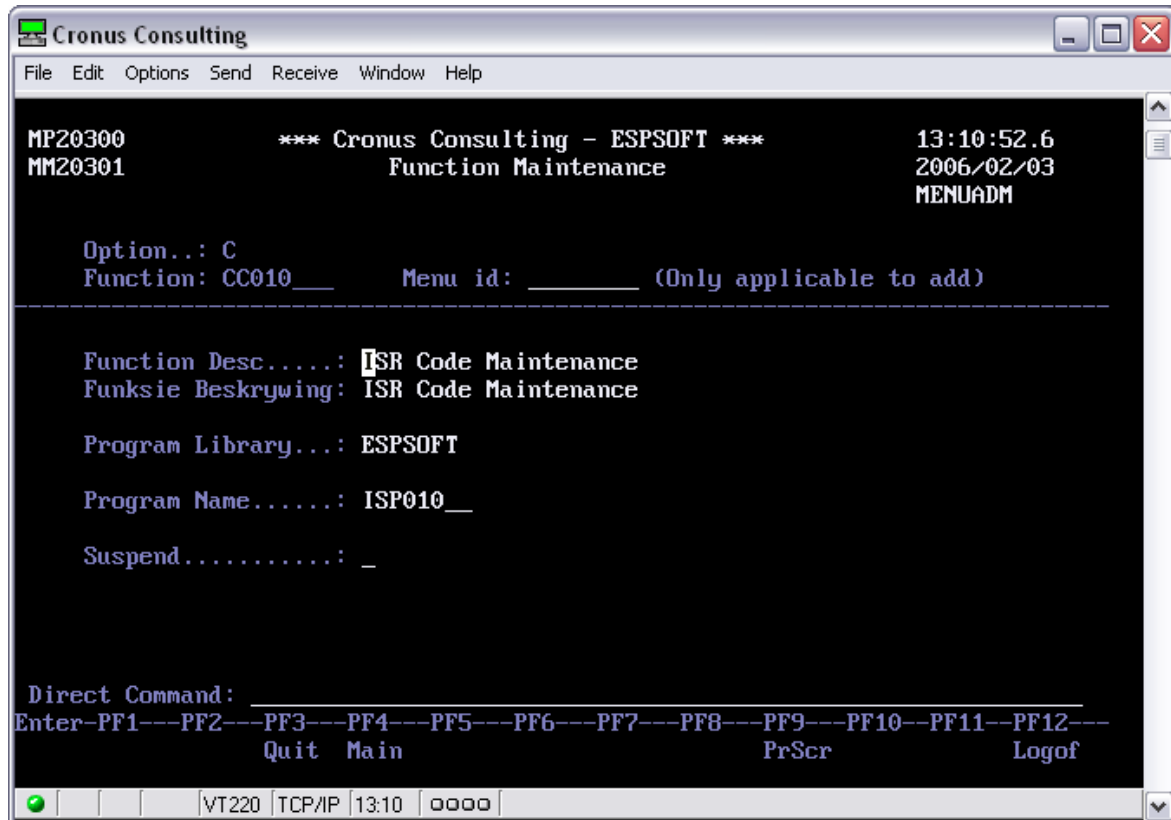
Cronus Consulting

File Edit Options Send Receive Window Help

MP20300 *** Cronus Consulting - ESPSOFT *** 13:10:52.6
MM20301 Function Maintenance 2006/02/03
MENUADM

Option..: C
Function: CC010___ Menu id: ________ (Only applicable to add)

Function Desc.....: ISR Code Maintenance
Funksie Beskrywing: ISR Code Maintenance

Program Library...: ESPSOFT

Program Name......: ISP010__

Suspend...........: _

Direct Command: ________________________________________________
Enter-PF1---PF2---PF3---PF4---PF5---PF6---PF7---PF8---PF9---PF10--PF11--PF12---
Quit Main PrScr Logof

VT220 TCP/IP 13:10 0000